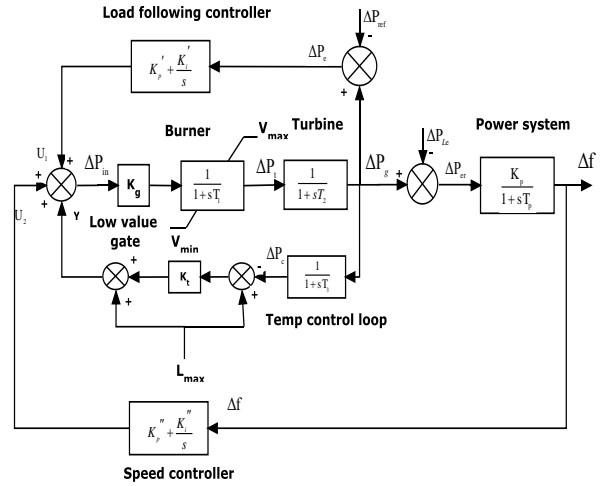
Load following controller

$\Delta P_{ref}$

-

$K_p' + \frac{K_i'}{s}$

$\Delta P_e$

+

$V_{max}$ Turbine

Burner

Power system

$U_1$

+

$\Delta P_{in}$

$K_g$

$\frac{1}{1+sT_1}$

$\Delta P_t$

$\frac{1}{1+sT_2}$

$\Delta P_g$

+

$\Delta P_{Le}$

-

$\Delta P_{er}$

$\frac{K_p}{1+sT_p}$

$\Delta f$

+

$U_2$

Y

Low value gate

$V_{min}$

+

$K_t$

-

$\Delta P_c$

$\frac{1}{1+sT_3}$

+

+

+

Temp control loop

$L_{max}$

$\Delta f$

$K_p'' + \frac{K_i''}{s}$

Speed controller